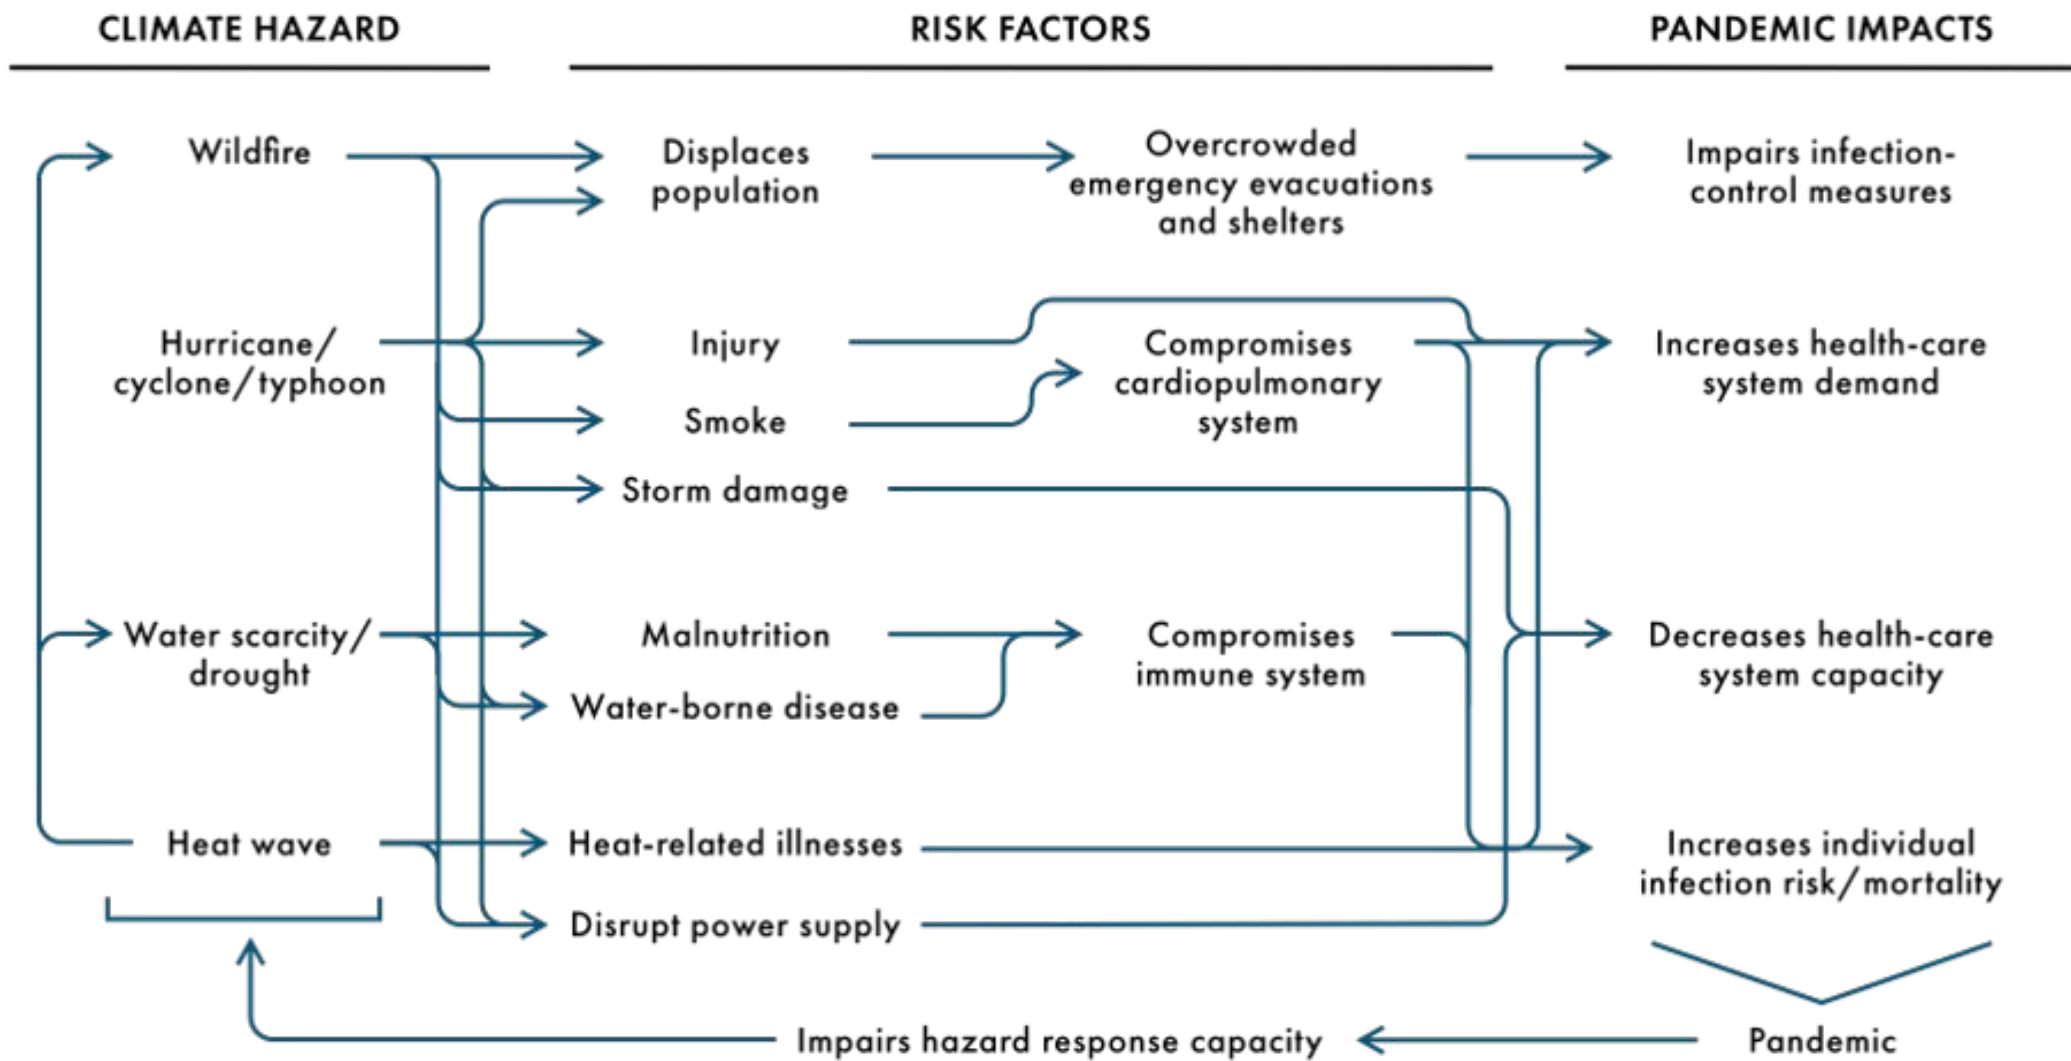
CLIMATE HAZARD

RISK FACTORS

PANDEMIC IMPACTS

Wildfire

Displaces population

Overcrowded emergency evacuations and shelters

Impairs infection-control measures

Hurricane/ cyclone/typhoon

Injury

Compromises cardiopulmonary system

Increases health-care system demand

Smoke

Storm damage

Water scarcity/ drought

Malnutrition

Compromises immune system

Decreases health-care system capacity

Water-borne disease

Heat wave

Heat-related illnesses

Increases individual infection risk/mortality

Disrupt power supply

Impairs hazard response capacity

Pandemic